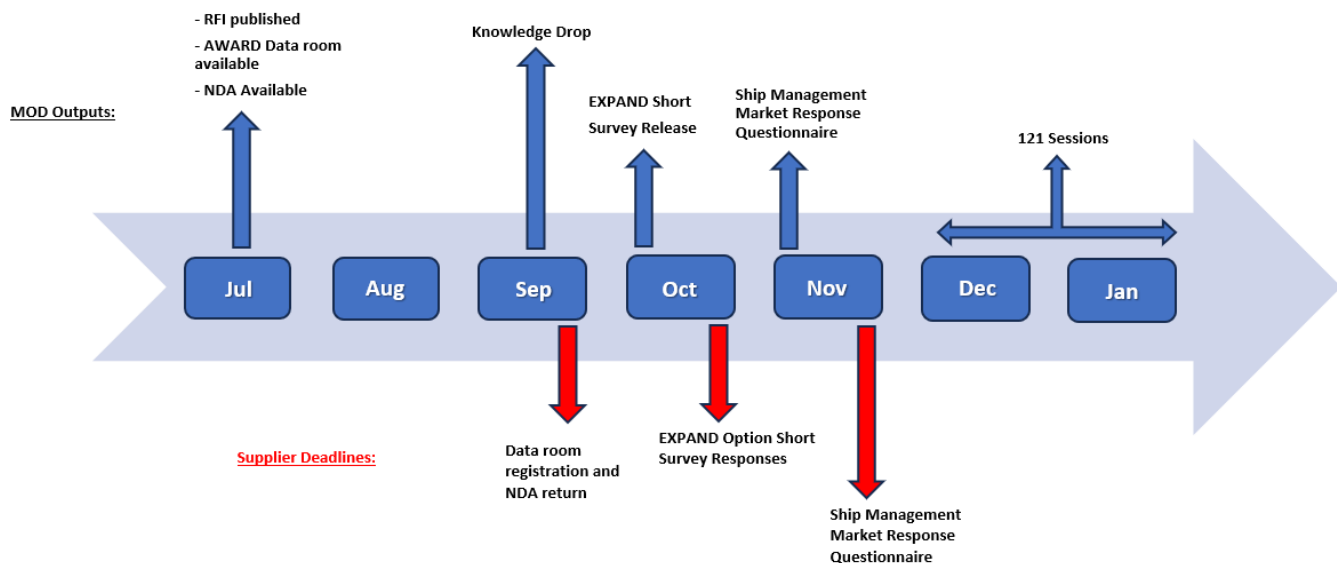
- RFI published

- AWARD Data room available

- NDA Available

Knowledge Drop

EXPAND Short Survey Release

Ship Management Market Response Questionnaire

121 Sessions

MOD Outputs:

Jul

Aug

Sep

Oct

Nov

Dec

Jan

Supplier Deadlines:

Data room registration and NDA return

EXPAND Option Short Survey Responses

Ship Management Market Response Questionnaire